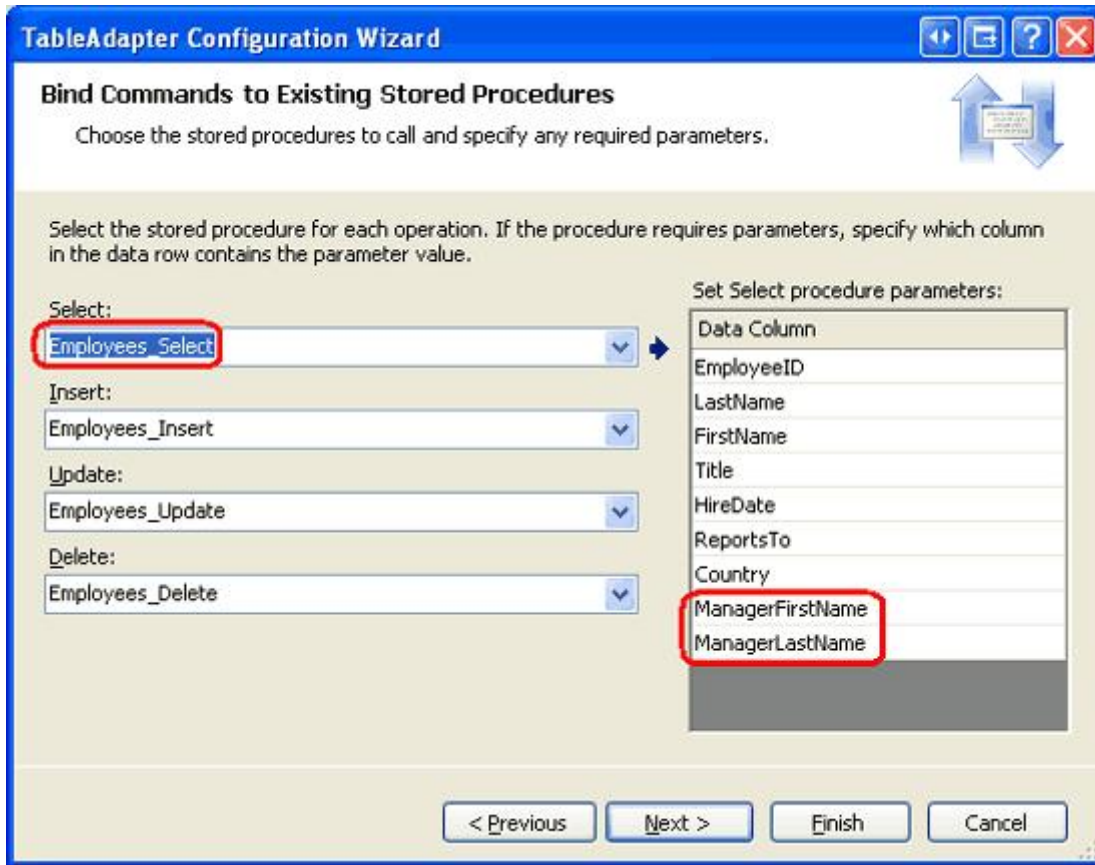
TableAdapter Configuration Wizard

Bind Commands to Existing Stored Procedures

Choose the stored procedures to call and specify any required parameters.

Select the stored procedure for each operation. If the procedure requires parameters, specify which column in the data row contains the parameter value.

Select:
Employees_Select

Insert:
Employees_Insert

Update:
Employees_Update

Delete:
Employees_Delete

Set Select procedure parameters:

| Data Column |
|---|
| EmployeeID |
| LastName |
| FirstName |
| Title |
| HireDate |
| ReportsTo |
| Country |
| ManagerFirstName |
| ManagerLastName |

< Previous
Next >
Finish
Cancel